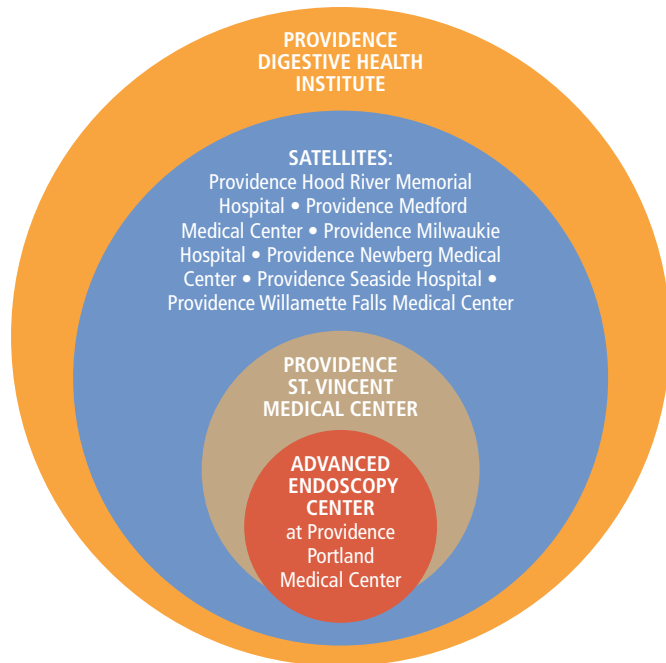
PROVIDENCE DIGESTIVE HEALTH INSTITUTE

SATELLITES:
Providence Hood River Memorial Hospital • Providence Medford Medical Center • Providence Milwaukie Hospital • Providence Newberg Medical Center • Providence Seaside Hospital • Providence Willamette Falls Medical Center

PROVIDENCE ST. VINCENT MEDICAL CENTER

ADVANCED ENDOSCOPY CENTER
at Providence Portland Medical Center